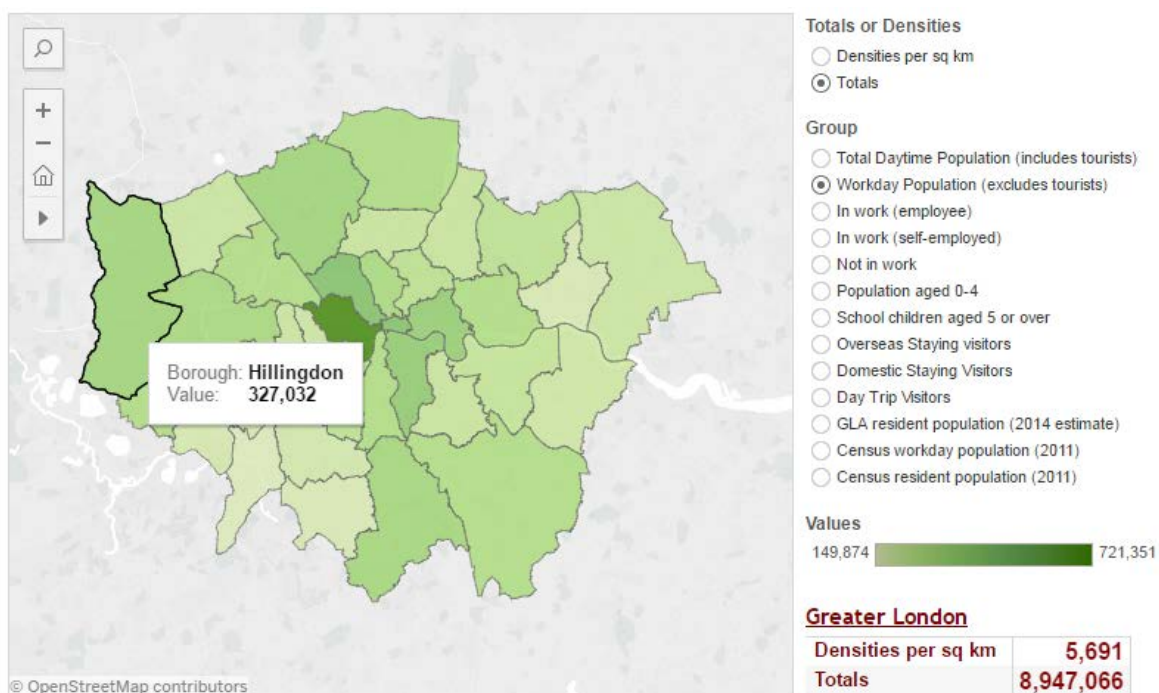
+
−

Borough: **Hillingdon**
Value: **327,032**

© OpenStreetMap contributors

Totals or Densities
Densities per sq km
Totals

Group
Total Daytime Population (includes tourists)
Workday Population (excludes tourists)
In work (employee)
In work (self-employed)
Not in work
Population aged 0-4
School children aged 5 or over
Overseas Staying visitors
Domestic Staying Visitors
Day Trip Visitors
GLA resident population (2014 estimate)
Census workday population (2011)
Census resident population (2011)

Values
149,874 721,351

Greater London

| Densities per sq km | 5,691 |
|---|---|
| Totals | 8,947,066 |